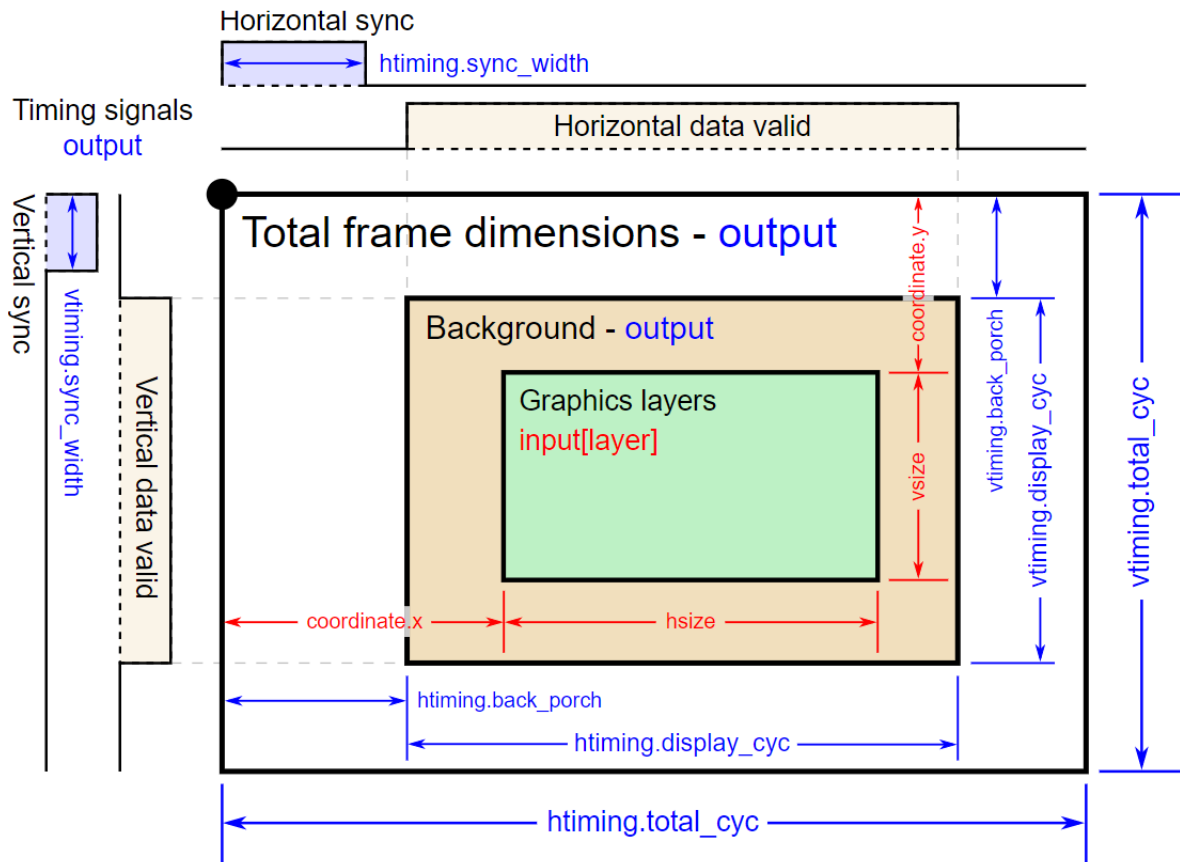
Horizontal sync
htiming.sync_width
Timing signals
output
Horizontal data valid
Vertical sync
vtiming.sync_width
Vertical data valid
Total frame dimensions - output
Background - output
Graphics layers
input[layer]
coordinate.y
vsize
vtiming.back_porch
vtiming.display_cyc
vtiming.total_cyc
coordinate.x
hsize
htiming.back_porch
htiming.display_cyc
htiming.total_cyc